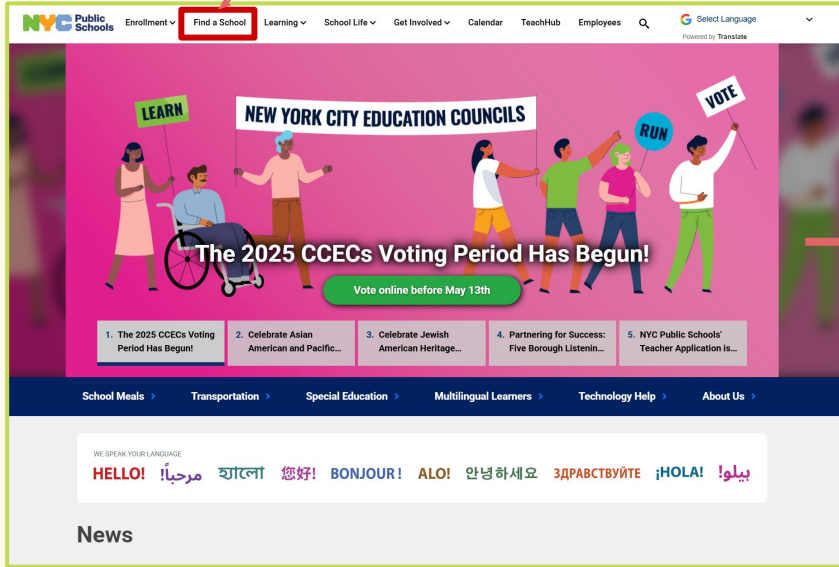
NYC Public Schools Enrollment Find a School Learning School Life Get Involved Calendar TeachHub Employees

Select Language
Powered by Translate

LEARN

NEW YORK CITY EDUCATION COUNCILS

RUN

VOTE

The 2025 CCECs Voting Period Has Begun!

Vote online before May 13th

1. The 2025 CCECs Voting Period Has Begun!

2. Celebrate Asian American and Pacific...

3. Celebrate Jewish American Heritage...

4. Partnering for Success: Five Borough Listenin...

5. NYC Public Schools' Teacher Application is...

School Meals Transportation Special Education Multilingual Learners Technology Help About Us

WE SPEAK YOUR LANGUAGE

HELLO! مرحباً! হ্যালো 您好! BONJOUR! ALO! 안녕하세요 ЗДРАВСТВУЙТЕ ¡HOLA! ہیلو!

News